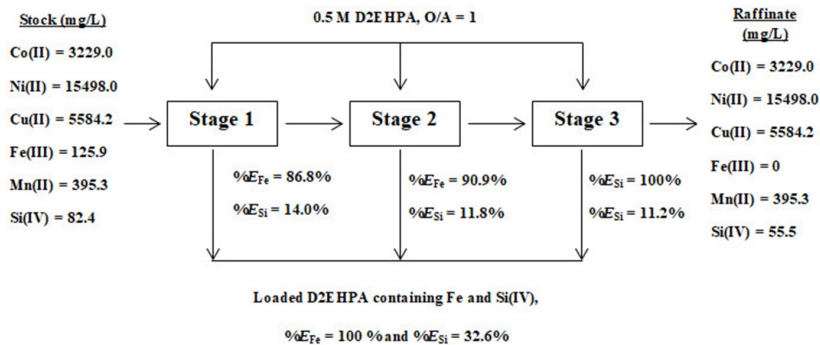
Stock (mg/L)

Co(II) = 3229.0

Ni(II) = 15498.0

Cu(II) = 5584.2

Fe(III) = 125.9

Mn(II) = 395.3

Si(IV) = 82.4

0.5 M D2EHPA, O/A = 1

Stage 1

Stage 2

Stage 3

$\%E_{Fe}$ = 86.8%

$\%E_{Si}$ = 14.0%

$\%E_{Fe}$ = 90.9%

$\%E_{Si}$ = 11.8%

$\%E_{Si}$ = 100%

$\%E_{Si}$ = 11.2%

Raffinate (mg/L)

Co(II) = 3229.0

Ni(II) = 15498.0

Cu(II) = 5584.2

Fe(III) = 0

Mn(II) = 395.3

Si(IV) = 55.5

Loaded D2EHPA containing Fe and Si(IV),

$\%E_{Fe}$ = 100 %and $\%E_{Si}$ = 32.6%